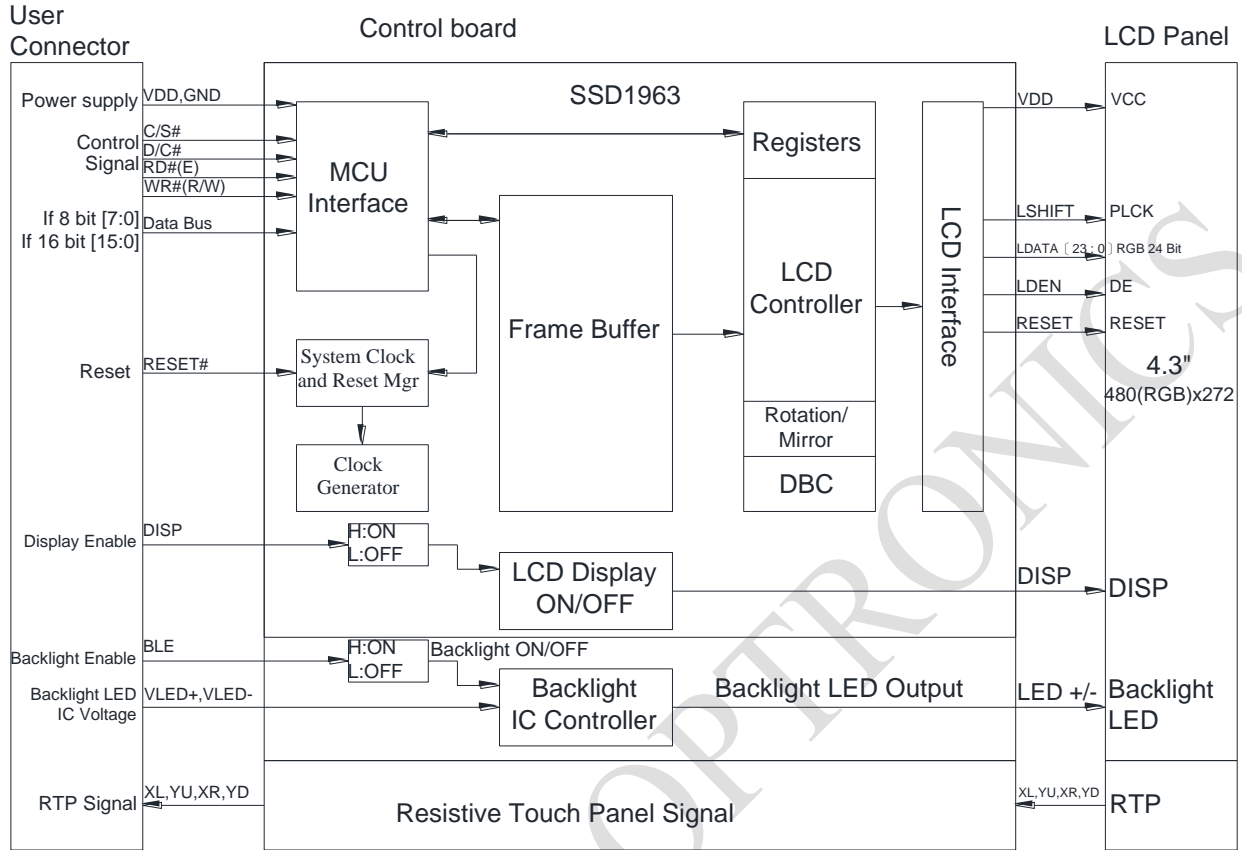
User Connector

Control board

LCD Panel

Power supply

VDD,GND

SSD1963

VDD

VCC

Control Signal

C/S#

D/C#

RD#(E)

WR#(R/W)

MCU Interface

Registers

If 8 bit [7:0]

If 16 bit [15:0]

Data Bus

LSHIFT

PLCK

LDATA〔23：0〕RGB 24 Bit

LCD Controller

LCD Interface

LDEN

DE

Frame Buffer

RESET

RESET

Reset

RESET#

System Clock and Reset Mgr

4.3"

480(RGB)x272

Rotation/ Mirror

Clock Generator

DBC

Display Enable

DISP

H:ON

L:OFF

LCD Display ON/OFF

DISP

DISP

Backlight Enable

BLE

H:ON

L:OFF

Backlight ON/OFF

Backlight LED IC Voltage

VLED+,VLED-

Backlight IC Controller

Backlight LED Output

LED +/-

Backlight LED

RTP Signal

XL,YU,XR,YD

Resistive Touch Panel Signal

XL,YU,XR,YD

RTP

OPTRONICS